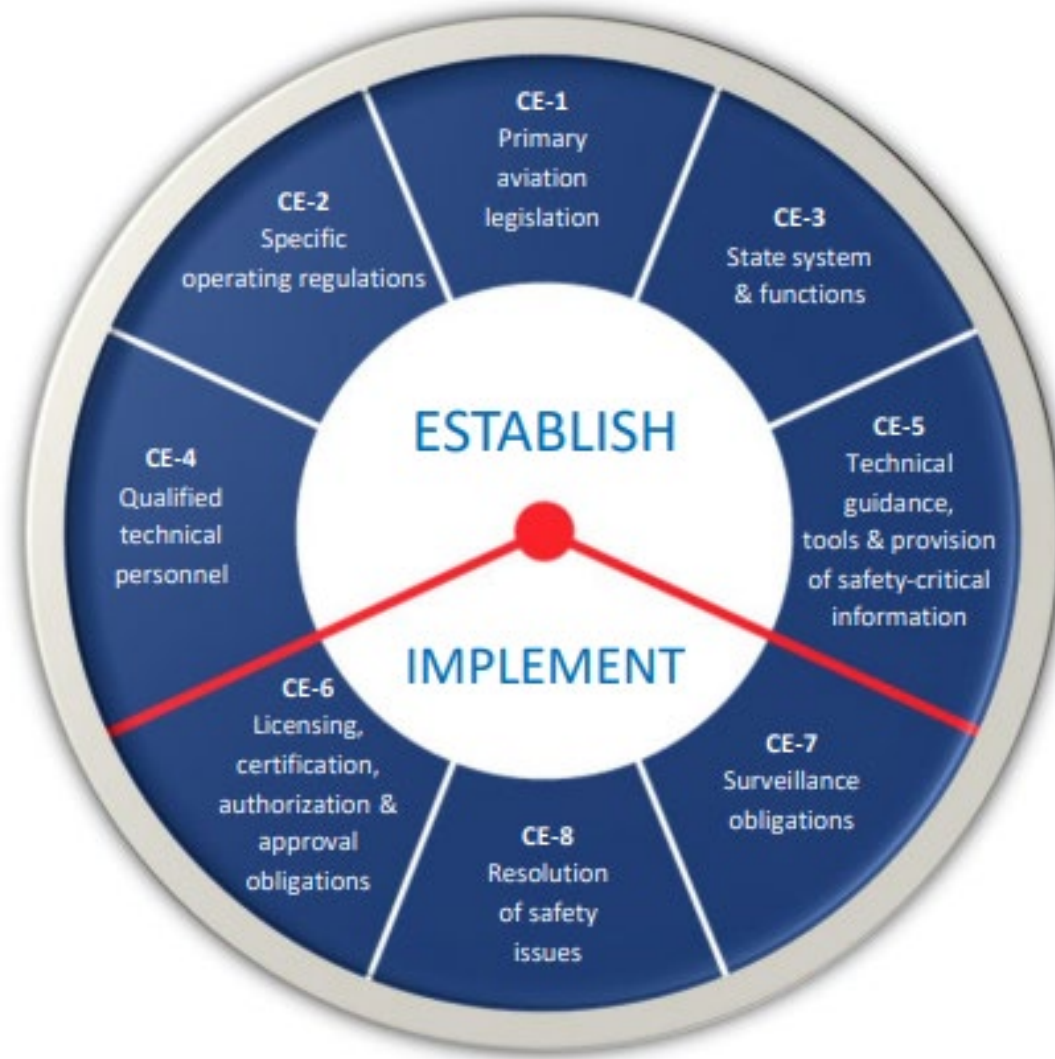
CE-1
Primary aviation legislation

CE-2
Specific operating regulations

CE-3
State system & functions

ESTABLISH

CE-4
Qualified technical personnel

CE-5
Technical guidance, tools & provision of safety-critical information

IMPLEMENT

CE-6
Licensing, certification, authorization & approval obligations

CE-7
Surveillance obligations

CE-8
Resolution of safety issues